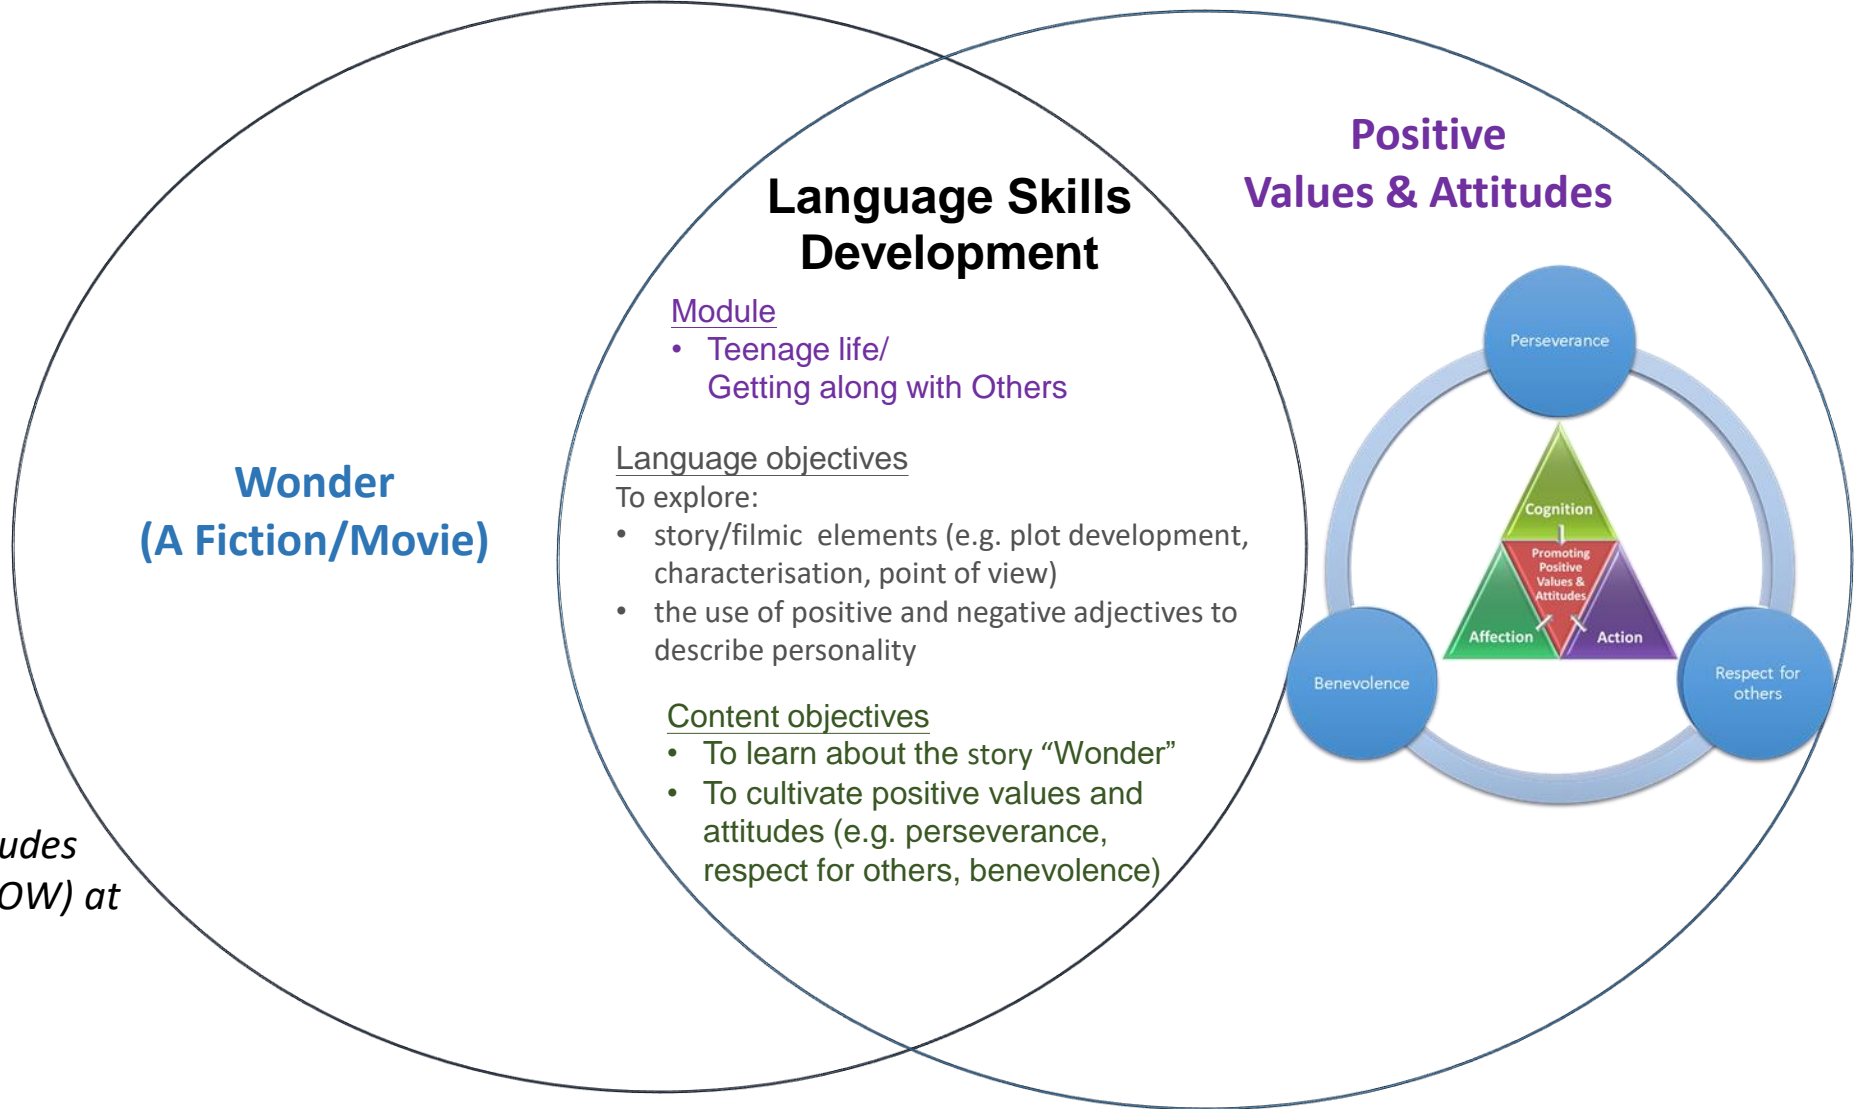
Wonder
(A Fiction/Movie)

Language Skills Development

Module
• Teenage life/ Getting along with Others

Language objectives
To explore:
• story/filmic elements (e.g. plot development, characterisation, point of view)
• the use of positive and negative adjectives to describe personality

Content objectives
• To learn about the story "Wonder"
• To cultivate positive values and attitudes (e.g. perseverance, respect for others, benevolence)

Positive
Values & Attitudes

Perseverance
Cognition
Promoting Positive Values & Attitudes
Affection
Action
Benevolence
Respect for others

udes
OW) at